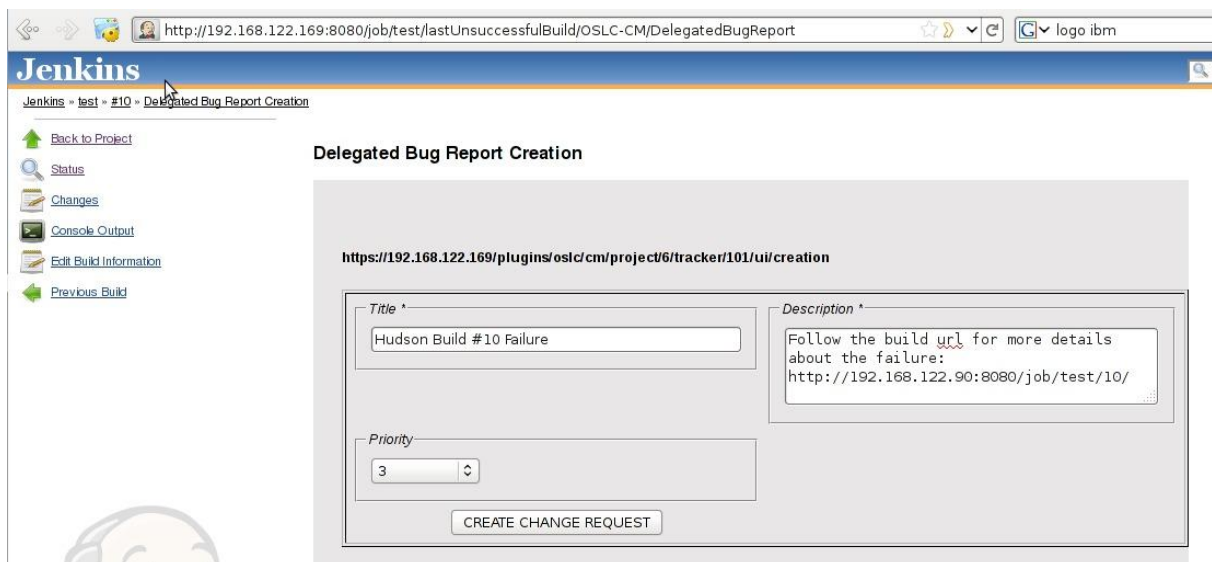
http://192.168.122.169:8080/job/test/lastUnsuccessfulBuild/OSLC-CM/DelegatedBugReport

logo ibm

Jenkins

Jenkins » test » #10 » Delegated Bug Report Creation

Back to Project

Status

Changes

Console Output

Edit Build Information

Previous Build

Delegated Bug Report Creation

https://192.168.122.169/plugins/oslc/cm/project/6/tracker/101/ui/creation

Title *

Hudson Build #10 Failure

Description *

Follow the build url for more details about the failure: http://192.168.122.90:8080/job/test/10/

Priority

3

CREATE CHANGE REQUEST